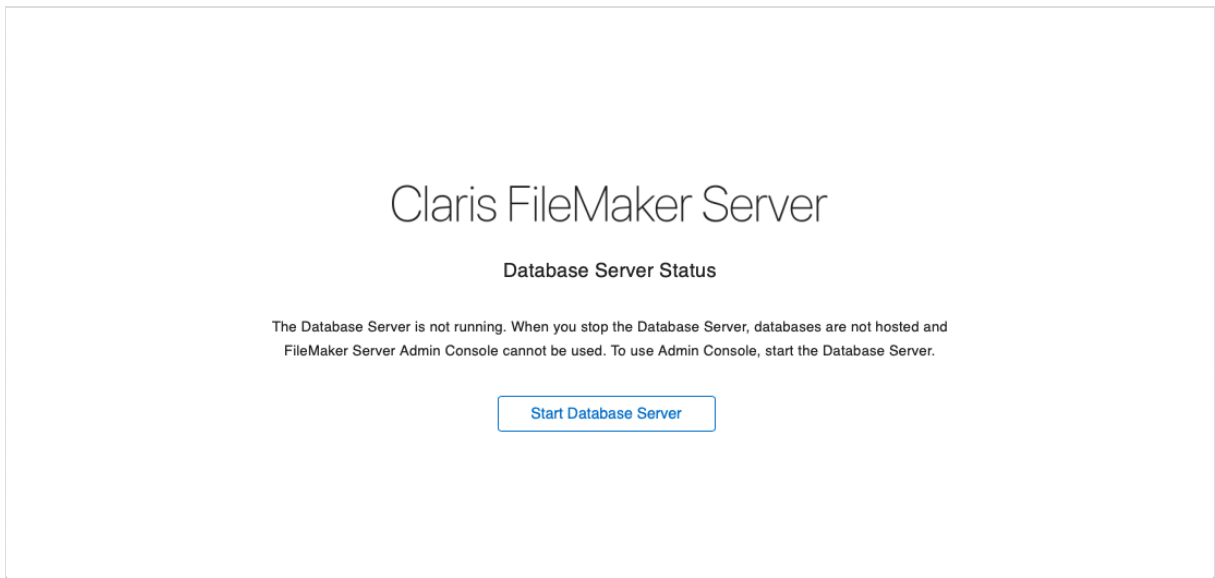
Claris FileMaker Server

Database Server Status

The Database Server is not running. When you stop the Database Server, databases are not hosted and FileMaker Server Admin Console cannot be used. To use Admin Console, start the Database Server.

Start Database Server